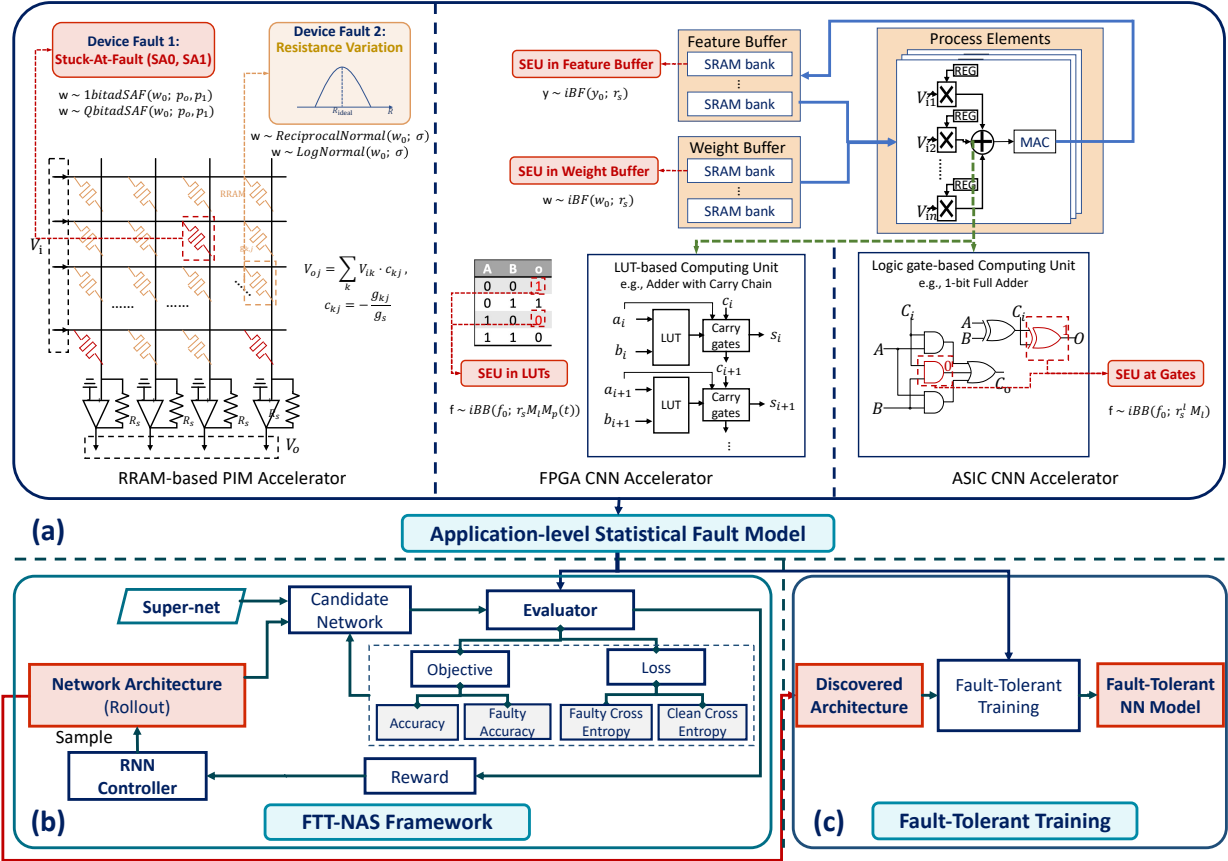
Device Fault 1:
Stuck-At-Fault (SA0, SA1)

w ~ $1bitadSAF(w_0;\ p_o, p_1)$
w ~ $QbitadSAF(w_0;\ p_o, p_1)$

Device Fault 2:
Resistance Variation

$R_{ideal}$ $R$

w ~ $ReciprocalNormal(w_0;\ \sigma)$
w ~ $LogNormal(w_0;\ \sigma)$

RRAM

$V_i$

$V_{oj} = \sum_k V_{ik} \cdot c_{kj}$,
$c_{kj} = -\frac{g_{kj}}{g_s}$

$R_s$ $R_s$ $R_s$ $R_s$

$V_o$

RRAM-based PIM Accelerator

SEU in Feature Buffer
y ~ $iBF(y_0;\ r_s)$

Feature Buffer
SRAM bank
⋮
SRAM bank

SEU in Weight Buffer
w ~ $iBF(w_0;\ r_s)$

Weight Buffer
SRAM bank
⋮
SRAM bank

Process Elements
REG
$V_{i1}$
REG
$V_{i2}$
⋮
REG
$V_{in}$
MAC

| A | B | o |
|---|---|---|
| 0 | 0 | 1 |
| 0 | 1 | 1 |
| 1 | 0 | 0 |
| 1 | 1 | 0 |

SEU in LUTs
f ~ $iBB(f_0;\ r_sM_lM_p(t))$

LUT-based Computing Unit
e.g., Adder with Carry Chain
$c_i$
$a_i$
$b_i$
LUT
Carry gates
$s_i$
$c_{i+1}$
$a_{i+1}$
$b_{i+1}$
LUT
Carry gates
$s_{i+1}$
⋮

FPGA CNN Accelerator

Logic gate-based Computing Unit
e.g., 1-bit Full Adder
$C_i$
$A$
$B$
$C_i$
1
$O$
$A$
0
$C_o$
$B$

SEU at Gates
f ~ $iBB(f_0;\ r_s^l\ M_l)$

ASIC CNN Accelerator

(a)
Application-level Statistical Fault Model

Super-net
Candidate Network
Evaluator
Objective
Loss
Network Architecture
(Rollout)
Accuracy
Faulty Accuracy
Faulty Cross Entropy
Clean Cross Entropy
Sample
RNN Controller
Reward
(b)
FTT-NAS Framework

Discovered Architecture
Fault-Tolerant Training
Fault-Tolerant NN Model
(c)
Fault-Tolerant Training